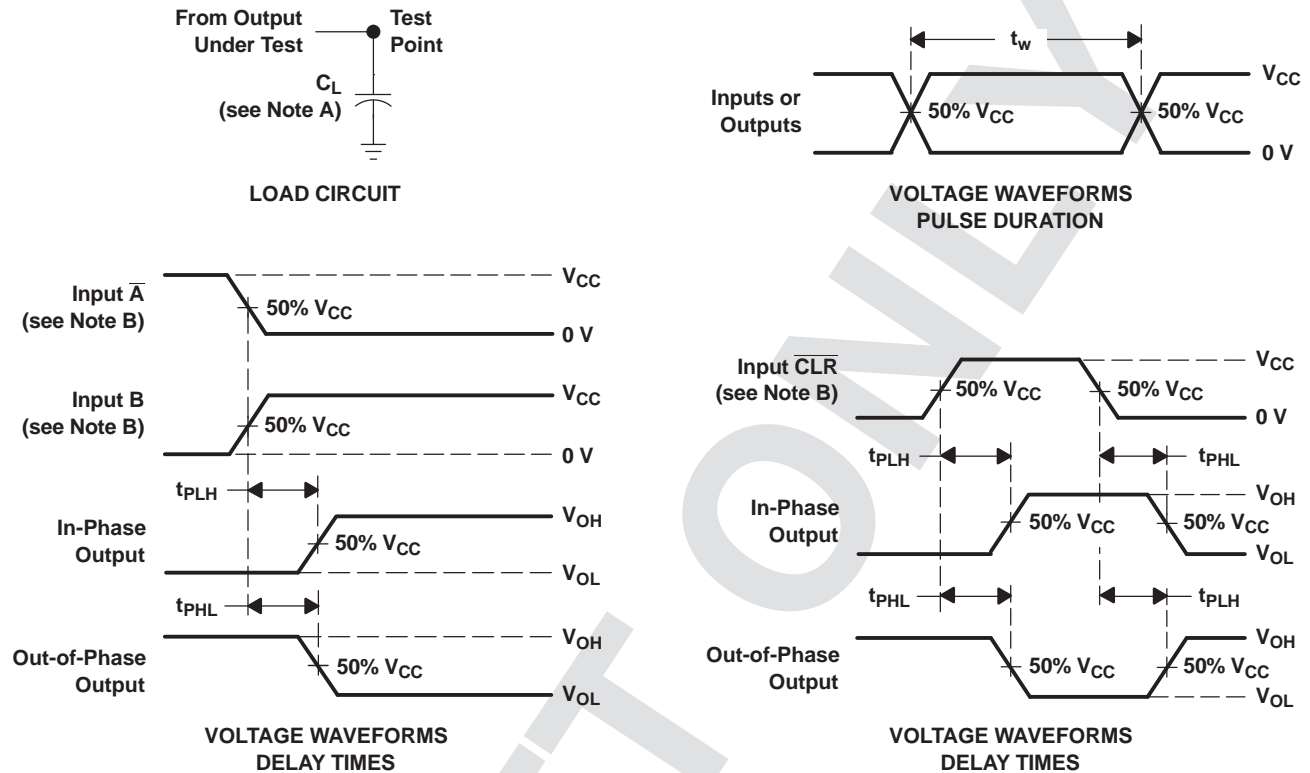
From Output Under Test

Test Point

$C_L$ (see Note A)

LOAD CIRCUIT

$t_w$

Inputs or Outputs

50% $V_{CC}$

50% $V_{CC}$

$V_{CC}$

0 V

VOLTAGE WAVEFORMS PULSE DURATION

Input $\overline{A}$ (see Note B)

50% $V_{CC}$

$V_{CC}$

0 V

Input B (see Note B)

50% $V_{CC}$

$V_{CC}$

0 V

$t_{PLH}$

In-Phase Output

50% $V_{CC}$

$V_{OH}$

$V_{OL}$

$t_{PHL}$

Out-of-Phase Output

50% $V_{CC}$

$V_{OH}$

$V_{OL}$

VOLTAGE WAVEFORMS DELAY TIMES

Input $\overline{CLR}$ (see Note B)

50% $V_{CC}$

50% $V_{CC}$

$V_{CC}$

0 V

$t_{PLH}$

$t_{PHL}$

In-Phase Output

50% $V_{CC}$

50% $V_{CC}$

$V_{OH}$

$V_{OL}$

$t_{PHL}$

$t_{PLH}$

Out-of-Phase Output

50% $V_{CC}$

50% $V_{CC}$

$V_{OH}$

$V_{OL}$

VOLTAGE WAVEFORMS DELAY TIMES

T ONLY